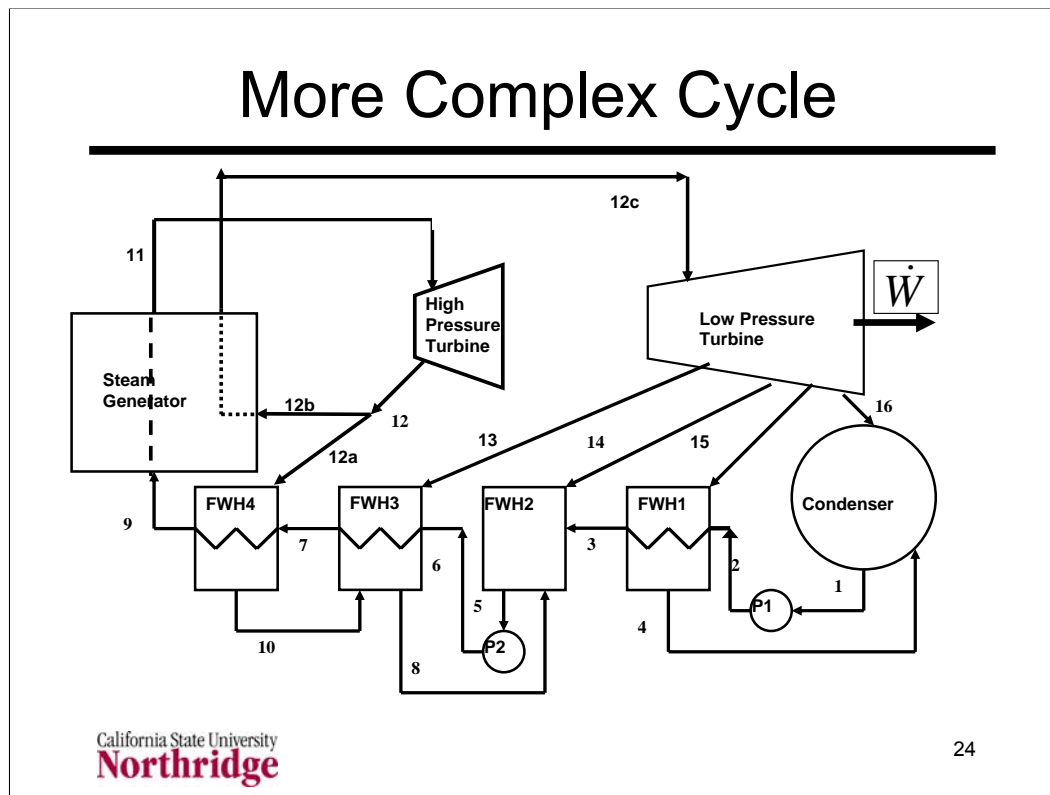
More Complex Cycle

12c

11

High Pressure Turbine

Low Pressure Turbine

$\dot{W}$

Steam Generator

12b

12

16

13

14

15

12a

FWH4

FWH3

FWH2

FWH1

Condenser

9

7

6

3

2

5

1

P1

4

P2

10

8

California State University
Northridge

24